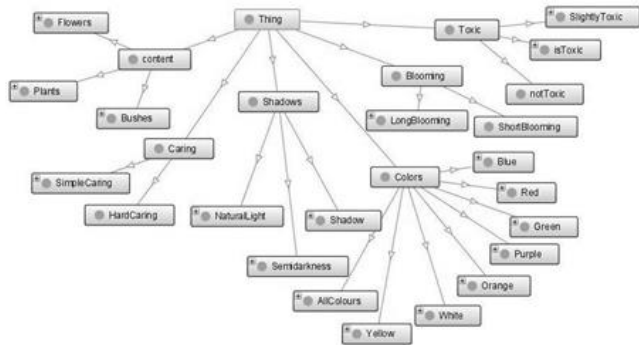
Thing

Flowers

content

Plants

Bushes

Caring

SimpleCaring

HardCaring

Shadows

NaturalLight

Shadow

Semidarkness

Blooming

LongBlooming

ShortBlooming

Toxic

SlightlyToxic

isToxic

notToxic

Colors

Blue

Red

Green

Purple

Orange

White

Yellow

AllColours